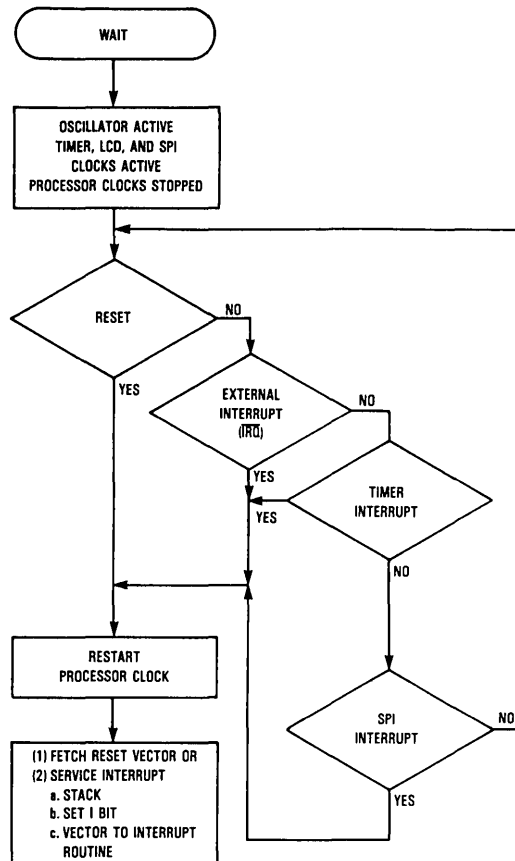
WAIT

OSCILLATOR ACTIVE
TIMER, LCD, AND SPI CLOCKS ACTIVE
PROCESSOR CLOCKS STOPPED

RESET

NO

YES

EXTERNAL INTERRUPT ($\overline{IRQ}$)

NO

YES

TIMER INTERRUPT

YES

NO

RESTART PROCESSOR CLOCK

SPI INTERRUPT

NO

YES

(1) FETCH RESET VECTOR OR
(2) SERVICE INTERRUPT
a. STACK
b. SET I BIT
c. VECTOR TO INTERRUPT ROUTINE